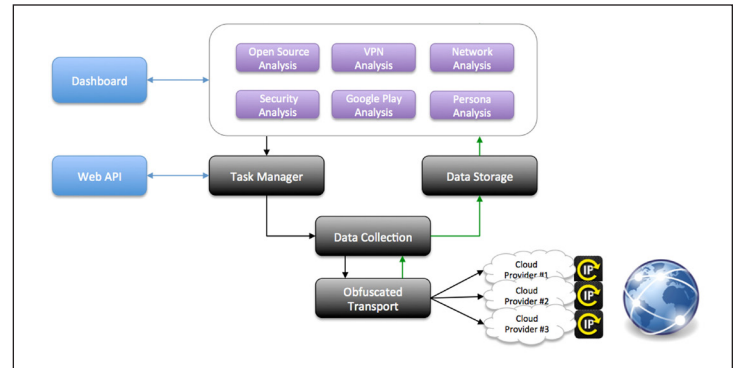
Dashboard

Open Source Analysis

VPN Analysis

Network Analysis

Security Analysis

Google Play Analysis

Persona Analysis

Web API

Task Manager

Data Storage

Data Collection

Obfuscated Transport

Cloud Provider #1

IP

Cloud Provider #2

IP

Cloud Provider #3

IP